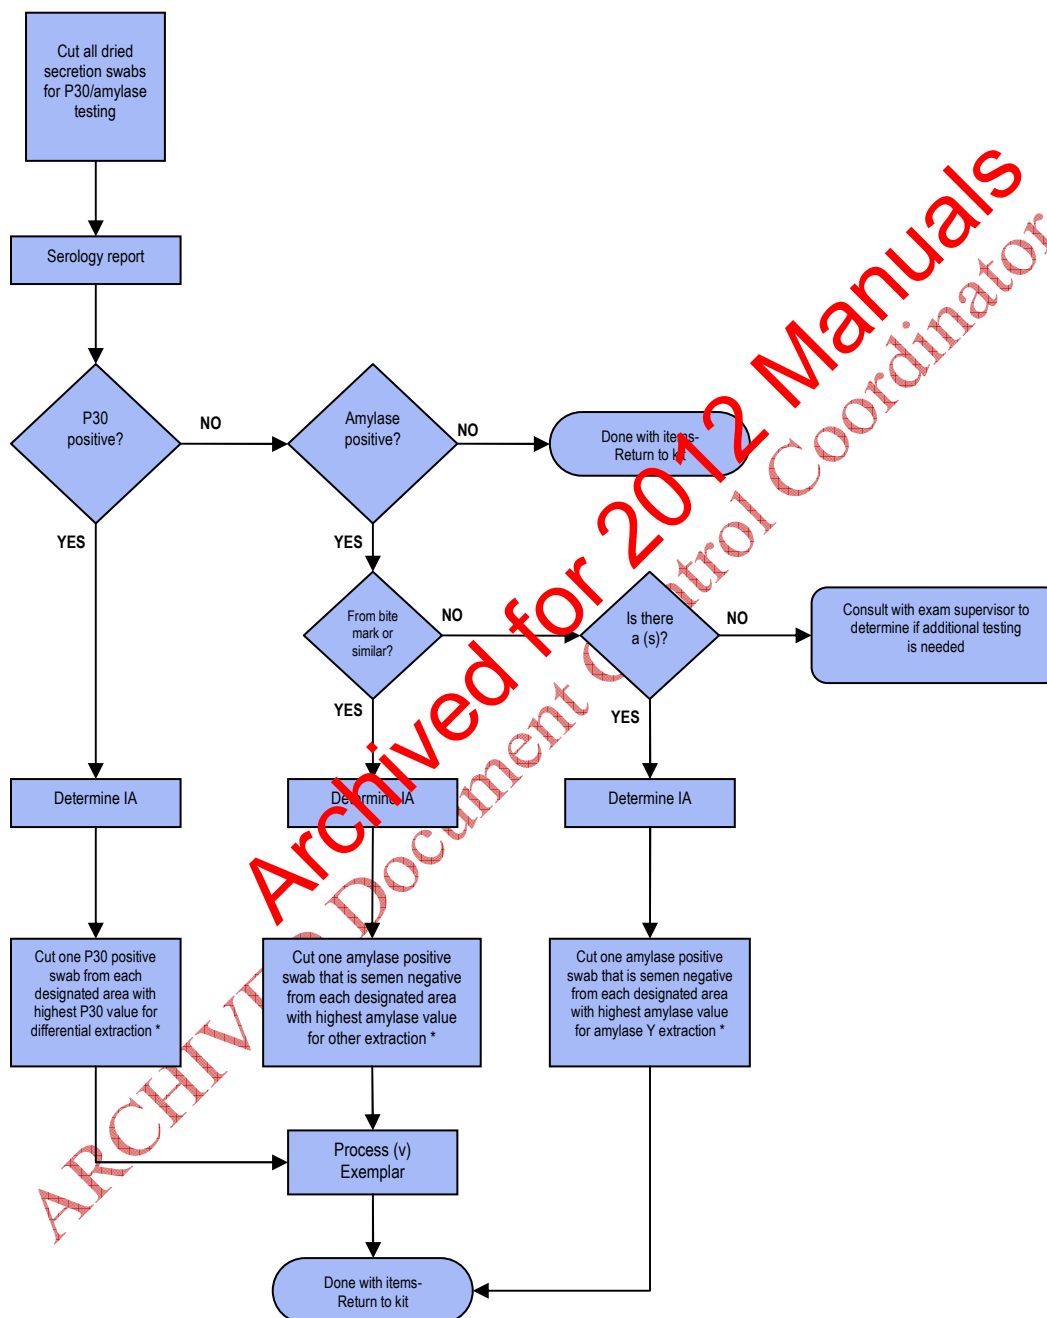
Cut all dried secretion swabs for P30/amylase testing

Serology report

P30 positive?

NO

Amylase positive?

NO

Done with items-Return to kit

YES

YES

From bite mark or similar?

NO

Is there a (s)?

NO

Consult with exam supervisor to determine if additional testing is needed

YES

YES

Determine IA

Determine IA

Determine IA

Cut one P30 positive swab from each designated area with highest P30 value for differential extraction *

Cut one amylase positive swab that is semen negative from each designated area with highest amylase value for other extraction *

Cut one amylase positive swab that is semen negative from each designated area with highest amylase value for amylase Y extraction *

Process (v) Exemplar

Done with items-Return to kit

Archived for 2012 Manuals

ARCHIVED Document Control Coordinator